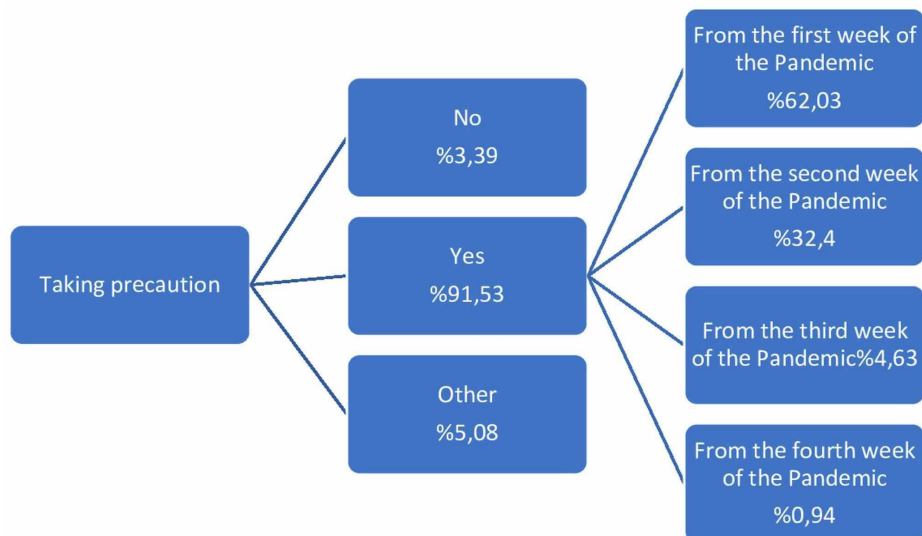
Taking precaution

No
%3,39

Yes
%91,53

Other
%5,08

From the first week of the Pandemic
%62,03

From the second week of the Pandemic
%32,4

From the third week of the Pandemic%4,63

From the fourth week of the Pandemic
%0,94